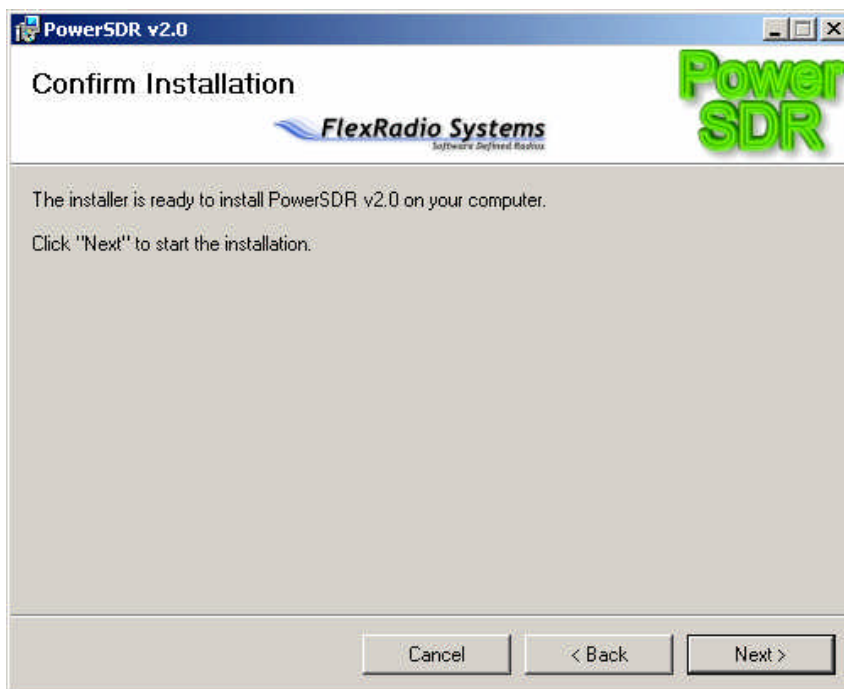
PowerSDR v2.0

Confirm Installation

FlexRadio Systems
Software Defined Radios

Power SDR

The installer is ready to install PowerSDR v2.0 on your computer.

Click "Next" to start the installation.

Cancel
< Back
Next >